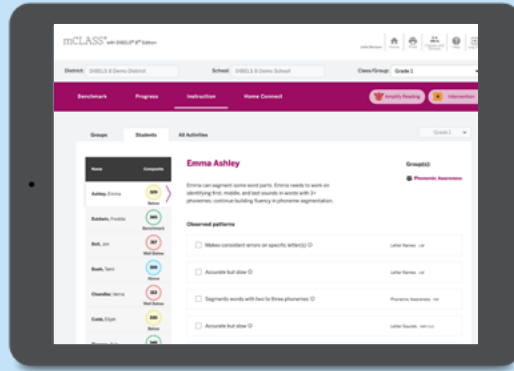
mCLASS® with DIBELS® 8th Edition

Julia Benson Home Print Progress and Growth Help

District: DIBELS 8 Demo District School: DIBELS 8 Demo School Class/Group: Grade 1

Benchmark Progress Instruction Home Connect Amplify Reading Intervention

Groups Students All Activities Grade 1

| Name | Composite |
|---|---|
| Ashley, Emma | 309 Below |
| Baldwin, Freddie | 395 Benchmark |
| Bell, Jon | 317 Well Below |
| Booth, Tami | 389 Above |
| Chandler, Verna | 313 Well Below |
| Cobb, Elijah | 330 Below |
| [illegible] | 390 |

Emma Ashley

Emma can segment some word parts. Emma needs to work on identifying first, middle, and last sounds in words with 3+ phonemes; continue building fluency in phoneme segmentation.

Group(s):
Phonemic Awareness

Observed patterns

Makes consistent errors on specific letter(s) Letter Names LNF

Accurate but slow Letter Names LNF

Segments words with two to three phonemes Phonemic Awareness PSF

Accurate but slow Letter Sounds NWF-CLS